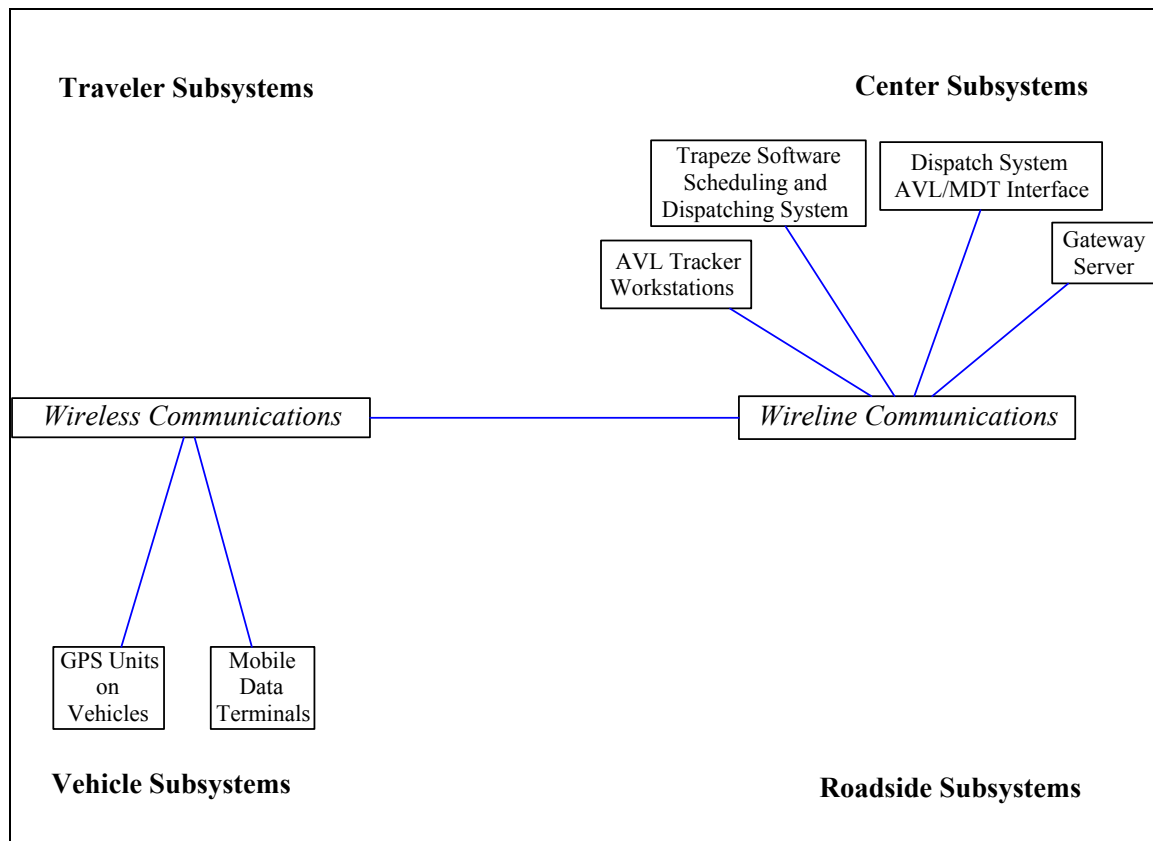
Traveler Subsystems

Center Subsystems

Trapeze Software Scheduling and Dispatching System

Dispatch System AVL/MDT Interface

AVL Tracker Workstations

Gateway Server

Wireless Communications

Wireline Communications

GPS Units on Vehicles

Mobile Data Terminals

Vehicle Subsystems

Roadside Subsystems